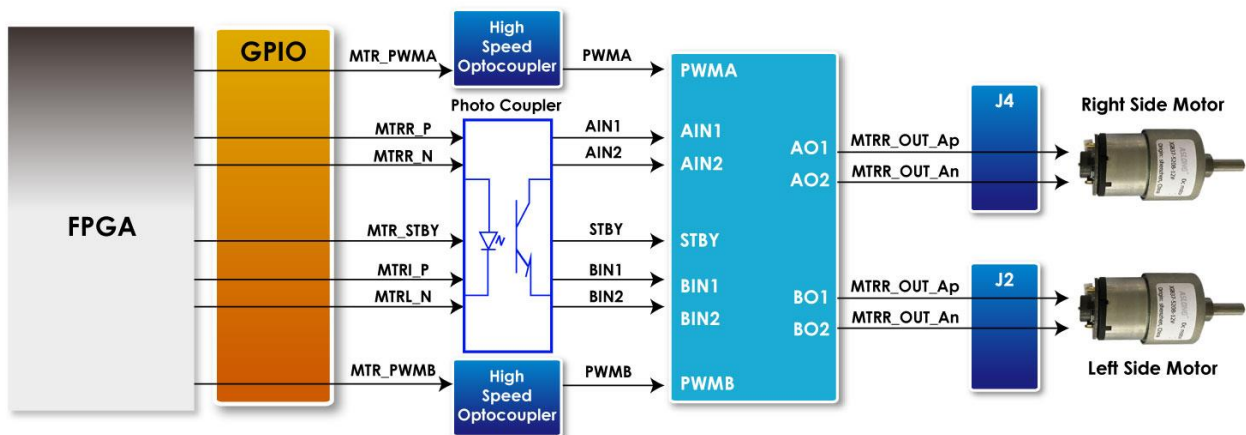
FPGA

GPIO

MTR_PWMA

High Speed Optocoupler

PWMA

Photo Coupler

MTRR_P

MTRR_N

AIN1

AIN2

MTR_STBY

STBY

MTRI_P

MTRL_N

BIN1

BIN2

MTR_PWMB

High Speed Optocoupler

PWMB

PWMA

AIN1

AIN2

STBY

BIN1

BIN2

PWMB

AO1

AO2

BO1

BO2

MTRR_OUT_Ap

MTRR_OUT_An

MTRR_OUT_Ap

MTRR_OUT_An

J4

J2

Right Side Motor

Left Side Motor